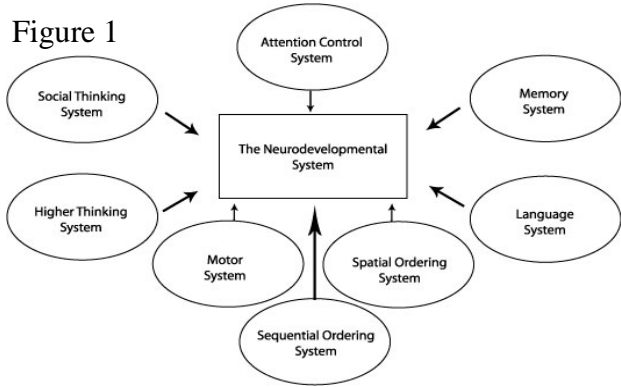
Figure 1

Attention Control System

Social Thinking System

Memory System

The Neurodevelopmental System

Higher Thinking System

Language System

Motor System

Spatial Ordering System

Sequential Ordering System